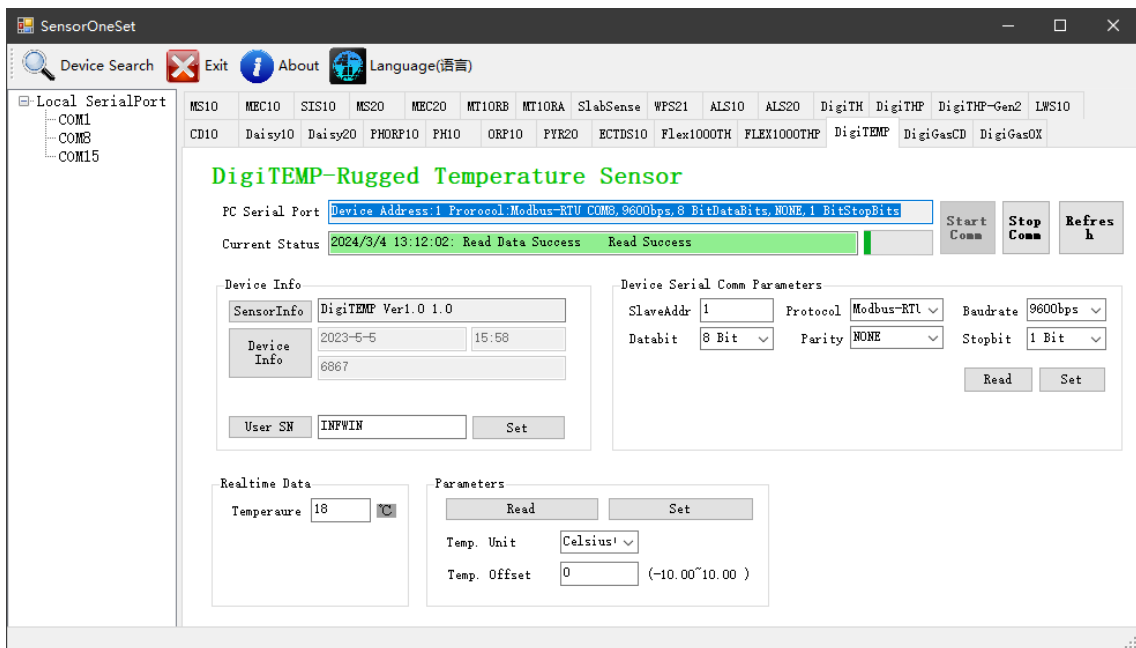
SensorOneSet

Device Search Exit About Language(语言)

Local SerialPort
COM1
COM8
COM15

MS10 MEC10 SIS10 MS20 MEC20 MT10RB MT10RA SlabSense WPS21 ALS10 ALS20 DigiTH DigiTHP DigiTHP-Gen2 LWS10
CD10 Daisy10 Daisy20 PHORP10 PH10 ORP10 PYR20 ECTDS10 Flex1000TH FLEX1000THP DigiTEMP DigiGasCD DigiGasOX

DigiTEMP-Rugged Temperature Sensor

PC Serial Port Device Address:1 Prorocol:Modbus-RTU COM8,9600bps,8 BitDataBits,NONE,1 BitStopBits
Current Status 2024/3/4 13:12:02: Read Data Success Read Success

Start Comm Stop Comm Refresh

Device Info
SensorInfo DigiTEMP Ver1.0 1.0
Device Info 2023-5-5 15:58
6867
User SN INFWIN Set

Device Serial Comm Parameters
SlaveAddr 1 Protocol Modbus-RTU Baudrate 9600bps
Databit 8 Bit Parity NONE Stopbit 1 Bit
Read Set

Realtime Data
Temperaure 18 ℃

Parameters
Read Set
Temp. Unit Celsius
Temp. Offset 0 (-10.00~10.00 )